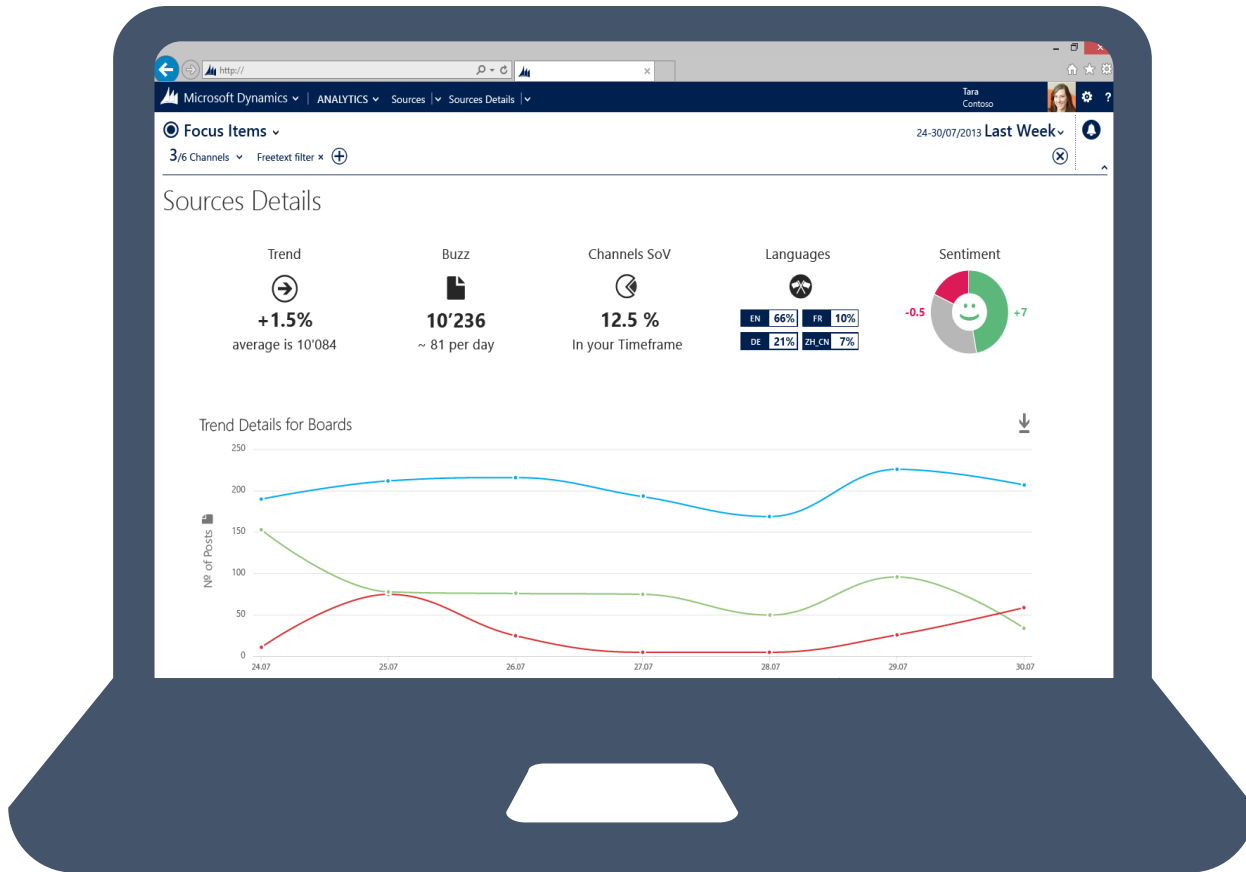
http://

Microsoft Dynamics ANALYTICS Sources Sources Details

Tara
Contoso

Focus Items

3/6 Channels Freetext filter ×

24-30/07/2013 Last Week

Sources Details

Trend
+1.5%
average is 10'084

Buzz
10'236
~ 81 per day

Channels SoV
12.5 %
In your Timeframe

Languages
EN 66% FR 10%
DE 21% ZH_CN 7%

Sentiment
-0.5 +7

Trend Details for Boards

250
200
150
100
50
0

№ of Posts

24.07 25.07 26.07 27.07 28.07 29.07 30.07